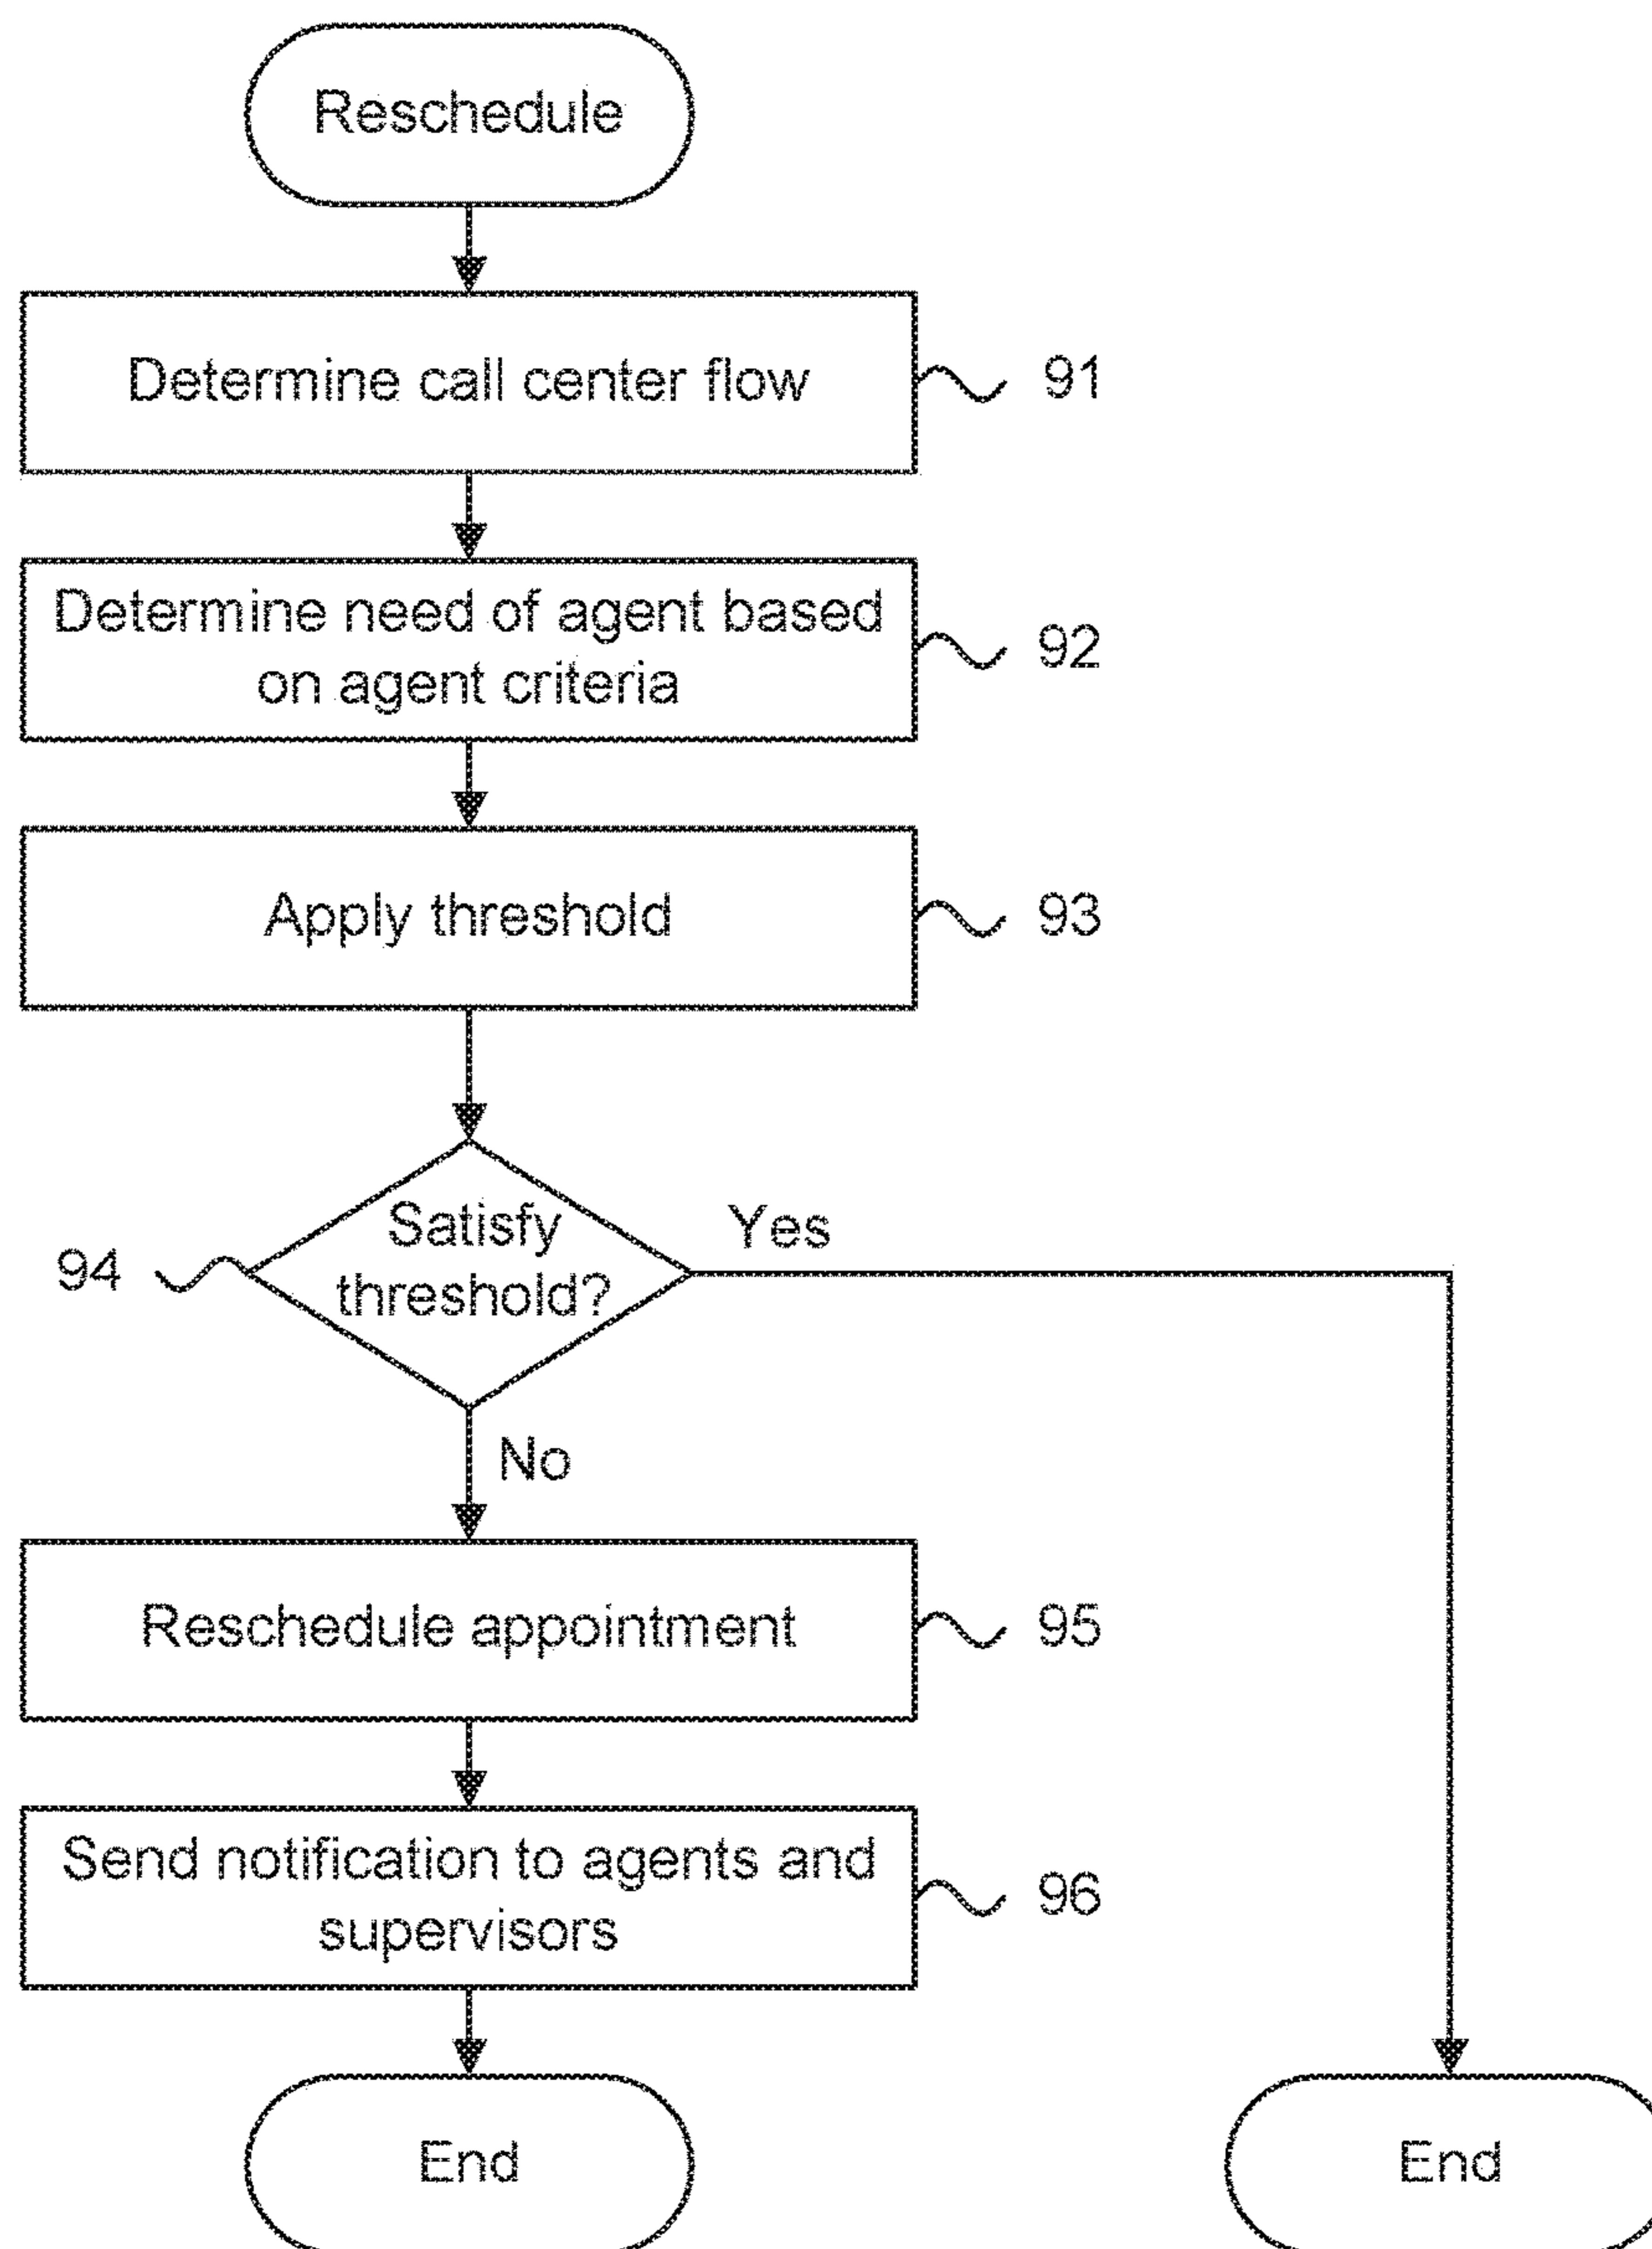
Reschedule

Determine call center flow 91

Determine need of agent based on agent criteria 92

Apply threshold 93

94 Satisfy threshold? Yes

No

Reschedule appointment 95

Send notification to agents and supervisors 96

End

End